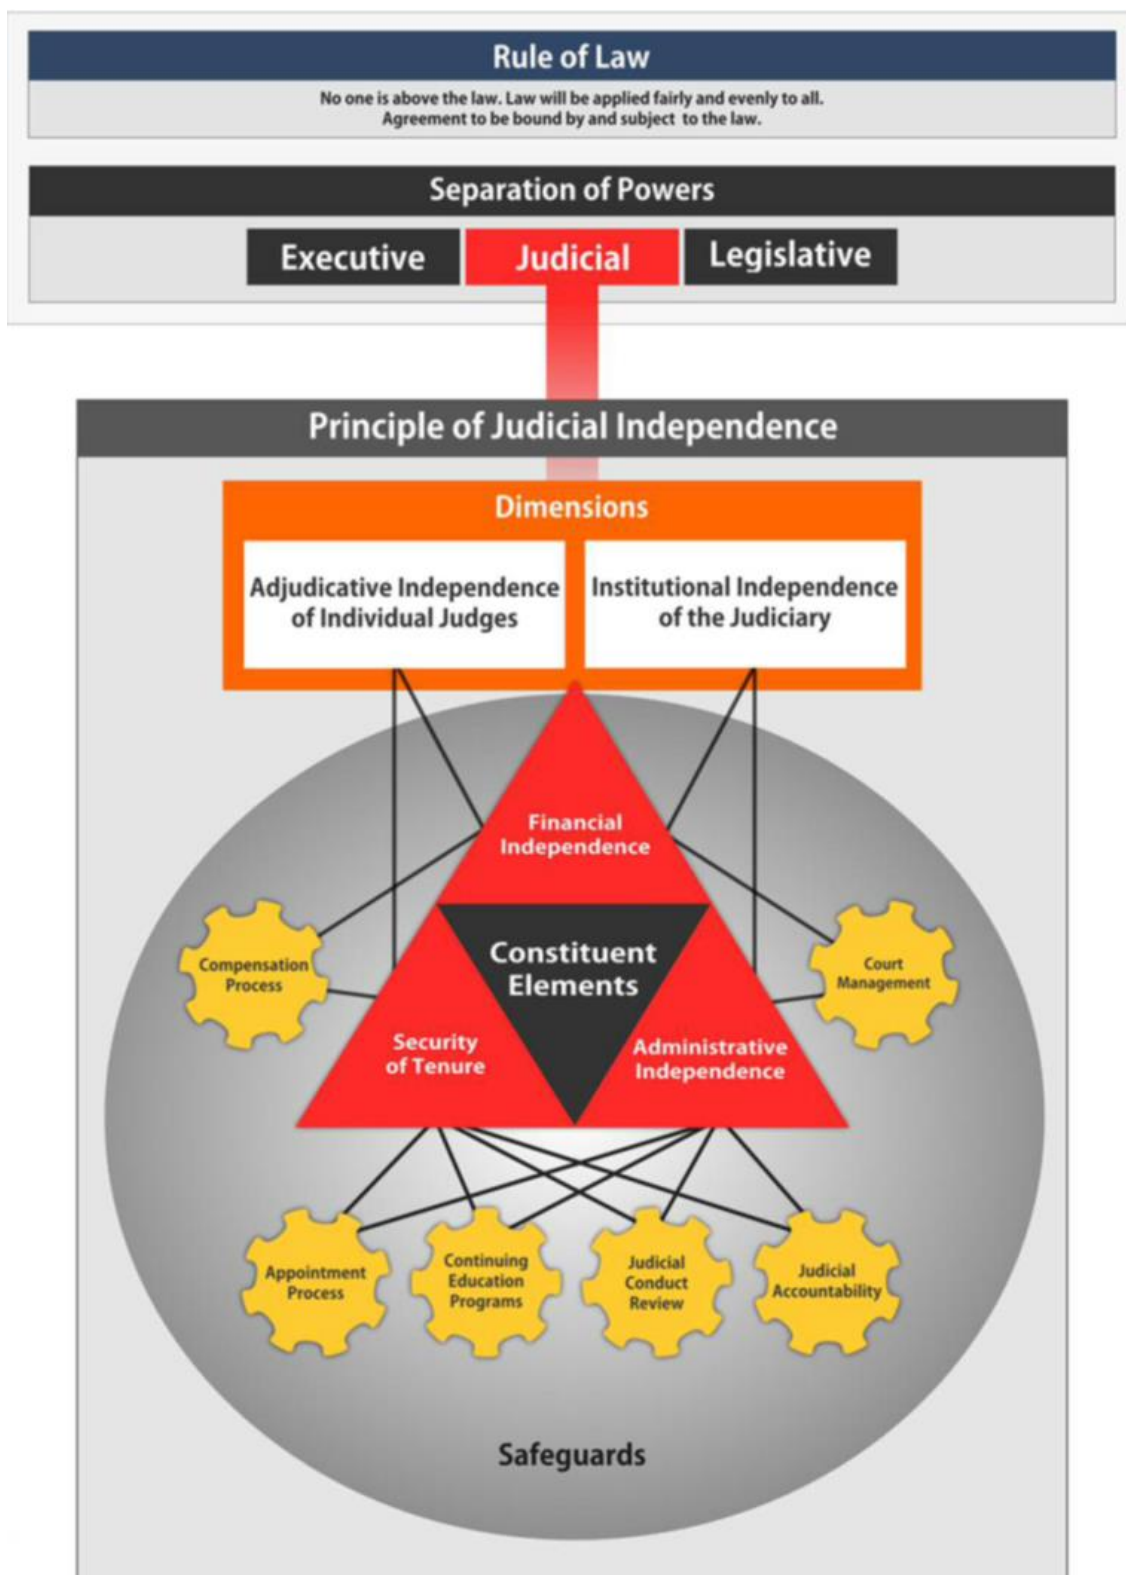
Rule of Law

No one is above the law. Law will be applied fairly and evenly to all. Agreement to be bound by and subject to the law.

Separation of Powers

Executive

Judicial

Legislative

Principle of Judicial Independence

Dimensions

Adjudicative Independence of Individual Judges

Institutional Independence of the Judiciary

Financial Independence

Constituent Elements

Security of Tenure

Administrative Independence

Compensation Process

Court Management

Appointment Process

Continuing Education Programs

Judicial Conduct Review

Judicial Accountability

Safeguards